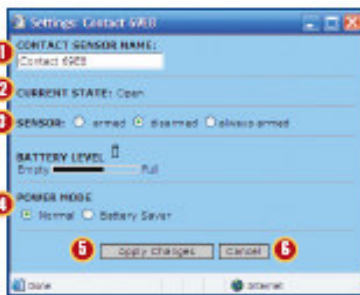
Settings: Contact 69E8

1 CONTACT SENSOR NAME:
Contact 69E8

2 CURRENT STATE: Open

3 SENSOR: armed disarmed always armed

BATTERY LEVEL
Empty Full

4 POWER MODE
Normal Battery Saver

5 Apply Changes Cancel 6

Done Internet